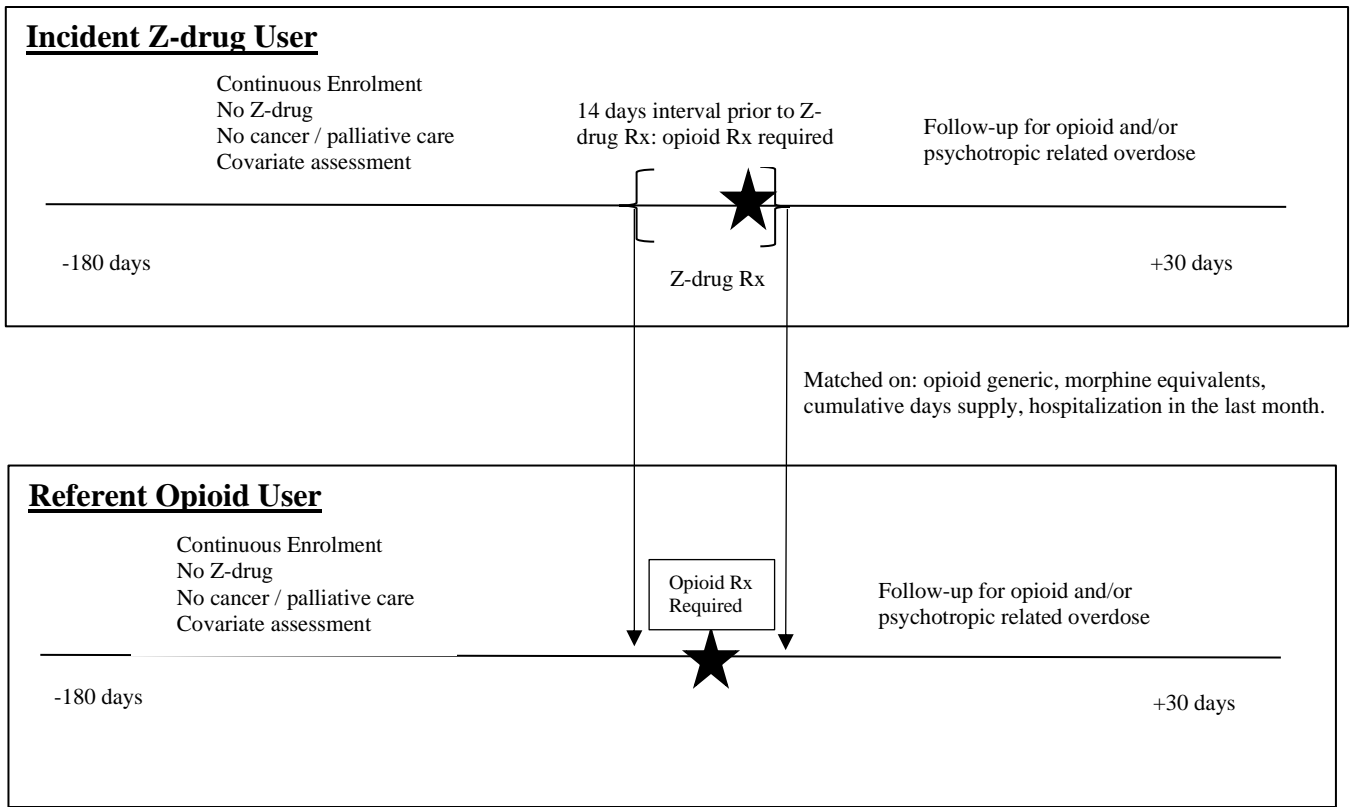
Incident Z-drug User

Continuous Enrolment
No Z-drug
No cancer / palliative care
Covariate assessment

14 days interval prior to Z-drug Rx: opioid Rx required

Follow-up for opioid and/or psychotropic related overdose

-180 days

Z-drug Rx

+30 days

Matched on: opioid generic, morphine equivalents, cumulative days supply, hospitalization in the last month.

Referent Opioid User

Continuous Enrolment
No Z-drug
No cancer / palliative care
Covariate assessment

Opioid Rx Required

Follow-up for opioid and/or psychotropic related overdose

-180 days

+30 days